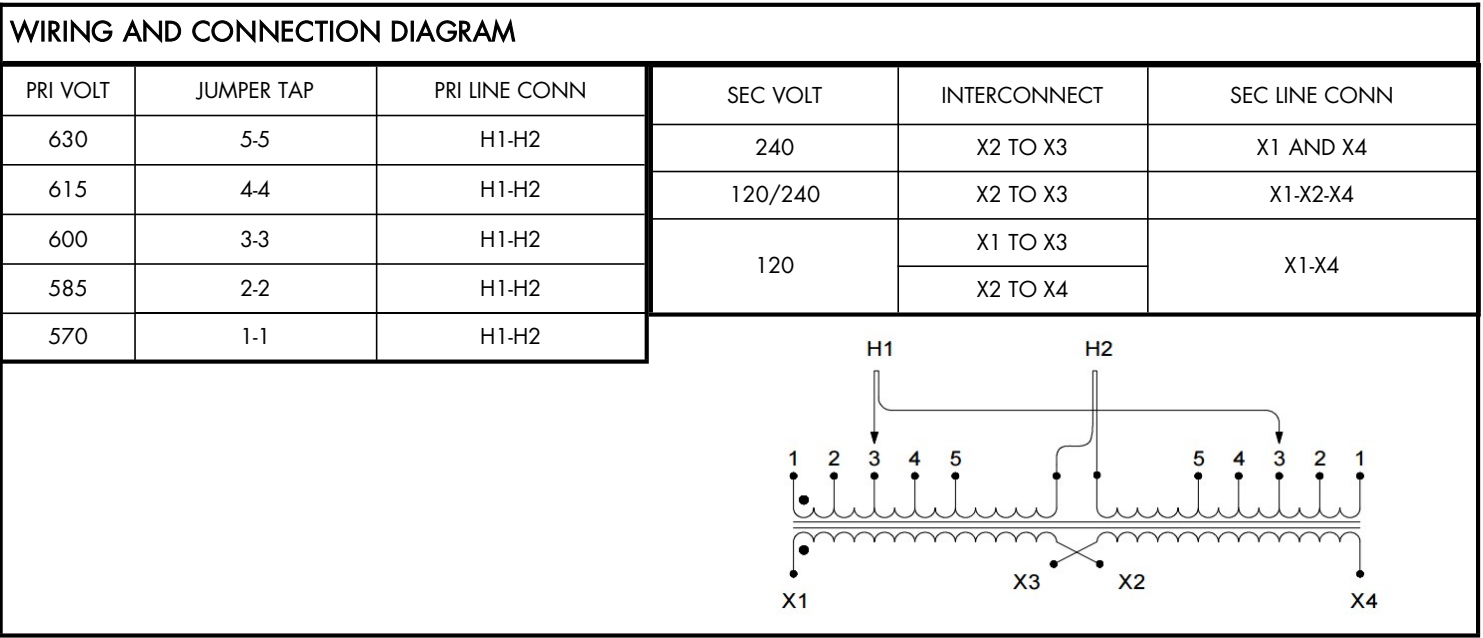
WIRING AND CONNECTION DIAGRAM

| PRI VOLT | JUMPER TAP | PRI LINE CONN |
|---|---|---|
| 630 | 5-5 | H1-H2 |
| 615 | 4-4 | H1-H2 |
| 600 | 3-3 | H1-H2 |
| 585 | 2-2 | H1-H2 |
| 570 | 1-1 | H1-H2 |

| SEC VOLT | INTERCONNECT | SEC LINE CONN |
|---|---|---|
| 240 | X2 TO X3 | X1 AND X4 |
| 120/240 | X2 TO X3 | X1-X2-X4 |
| 120 | X1 TO X3 | X1-X4 |
| | X2 TO X4 | |

H1 H2
1 2 3 4 5 5 4 3 2 1
X3 X2
X1 X4